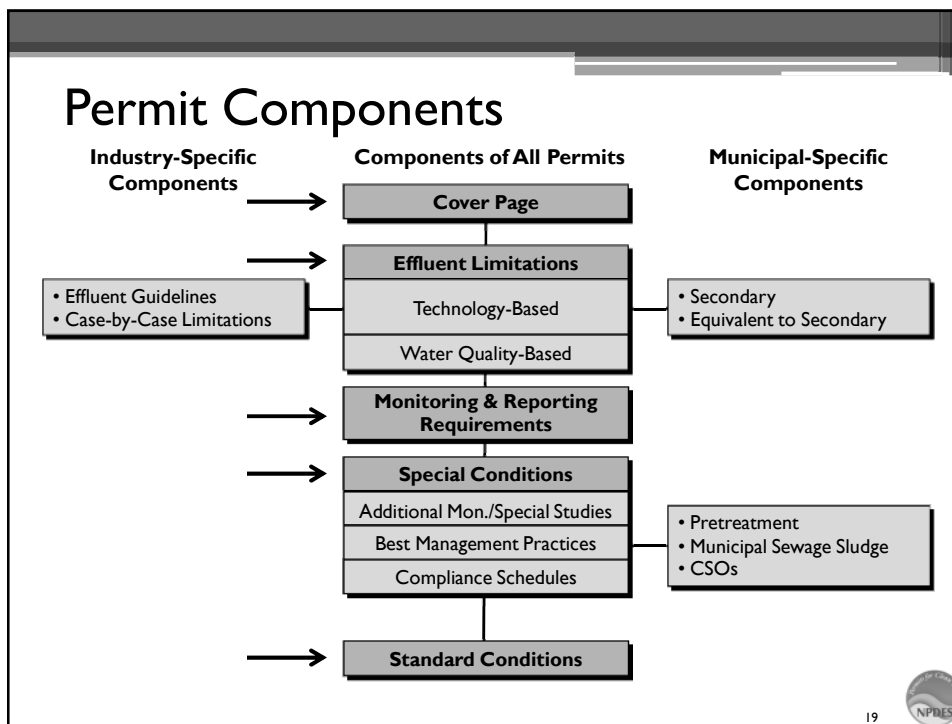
Permit Components

Industry-Specific Components

Components of All Permits

Municipal-Specific Components

Cover Page

Effluent Limitations

Technology-Based

Water Quality-Based

• Effluent Guidelines
• Case-by-Case Limitations

• Secondary
• Equivalent to Secondary

Monitoring & Reporting Requirements

Special Conditions

Additional Mon./Special Studies

Best Management Practices

Compliance Schedules

• Pretreatment
• Municipal Sewage Sludge
• CSOs

Standard Conditions

19

NPDES